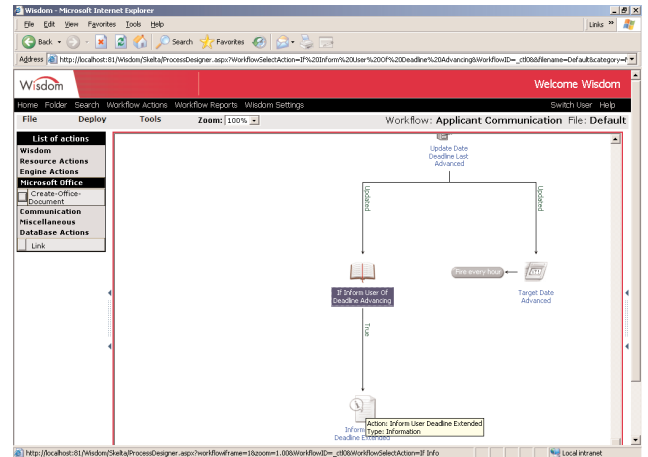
Wisdom - Microsoft Internet Explorer

File Edit View Favorites Tools Help

Links »

Back Search Favorites

Address http://localhost:81/Wisdom/Skelta/ProcessDesigner.aspx?WorkflowSelectAction=If%20Inform%20User%20Of%20Deadline%20Advancing&WorkflowID=_ctl08&filename=Default&category=

Wisdom

Welcome Wisdom

Home Folder Search Workflow Actions Workflow Reports Wisdom Settings

Switch User Help

File Deploy Tools Zoom: 100%

Workflow: Applicant Communication File: Default

List of actions
Wisdom
Resource Actions
Engine Actions
Microsoft Office
Create-Office-Document
Communication
Miscellaneous
DataBase Actions
Link

Update Date Deadline Last Advanced

Updated

Updated

If Inform User Of Deadline Advancing

Fire every hour

Target Date Advanced

True

Inform User Deadline Extended

Action: Inform User Deadline Extended
Type: Information

http://localhost:81/Wisdom/Skelta/ProcessDesigner.aspx?workflowframe=1&zoom=1.00&WorkflowID=_ctl08&WorkflowSelectAction=If Info

Local intranet